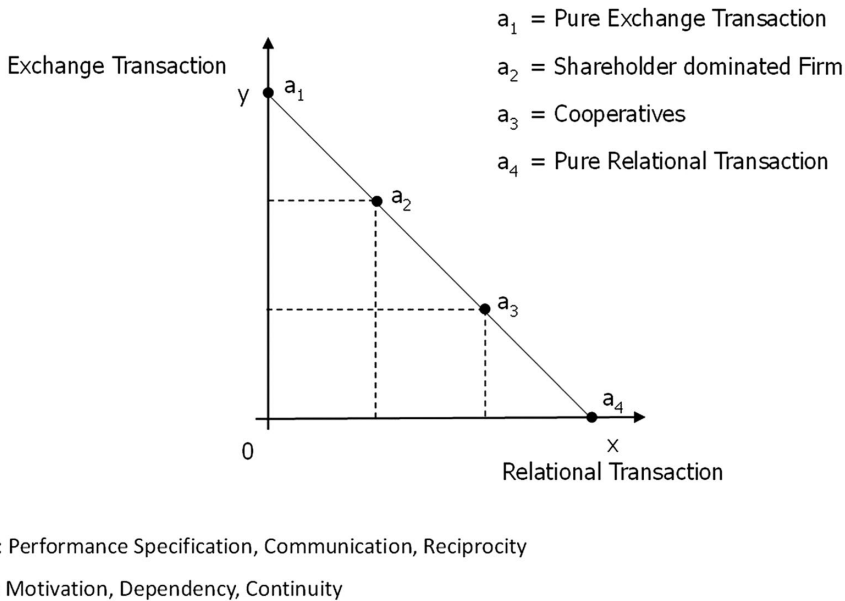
$a_1$ = Pure Exchange Transaction

$a_2$ = Shareholder dominated Firm

$a_3$ = Cooperatives

$a_4$ = Pure Relational Transaction

Exchange Transaction

y

$a_1$

$a_2$

$a_3$

$a_4$

0

x

Relational Transaction

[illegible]: Performance Specification, Communication, Reciprocity

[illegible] Motivation, Dependency, Continuity